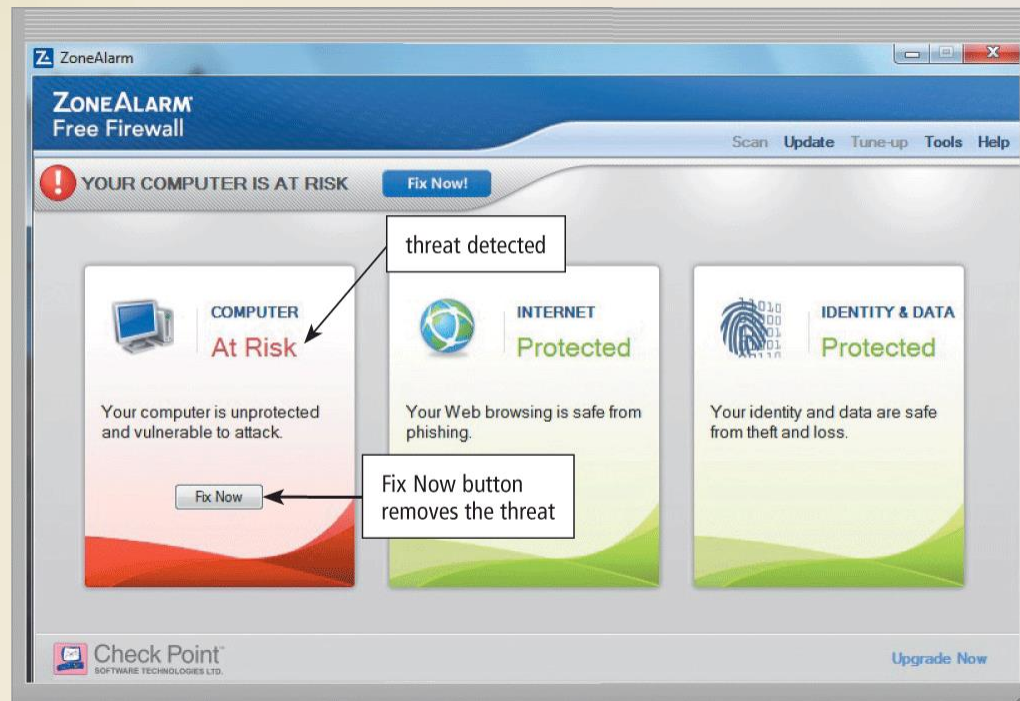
ZoneAlarm

ZONEALARM
Free Firewall

Scan Update Tune-up Tools Help

YOUR COMPUTER IS AT RISK Fix Now!

threat detected

COMPUTER
At Risk

Your computer is unprotected and vulnerable to attack.

Fix Now

Fix Now button removes the threat

INTERNET
Protected

Your Web browsing is safe from phishing.

IDENTITY & DATA
Protected

Your identity and data are safe from theft and loss.

Check Point
SOFTWARE TECHNOLOGIES LTD.

Upgrade Now